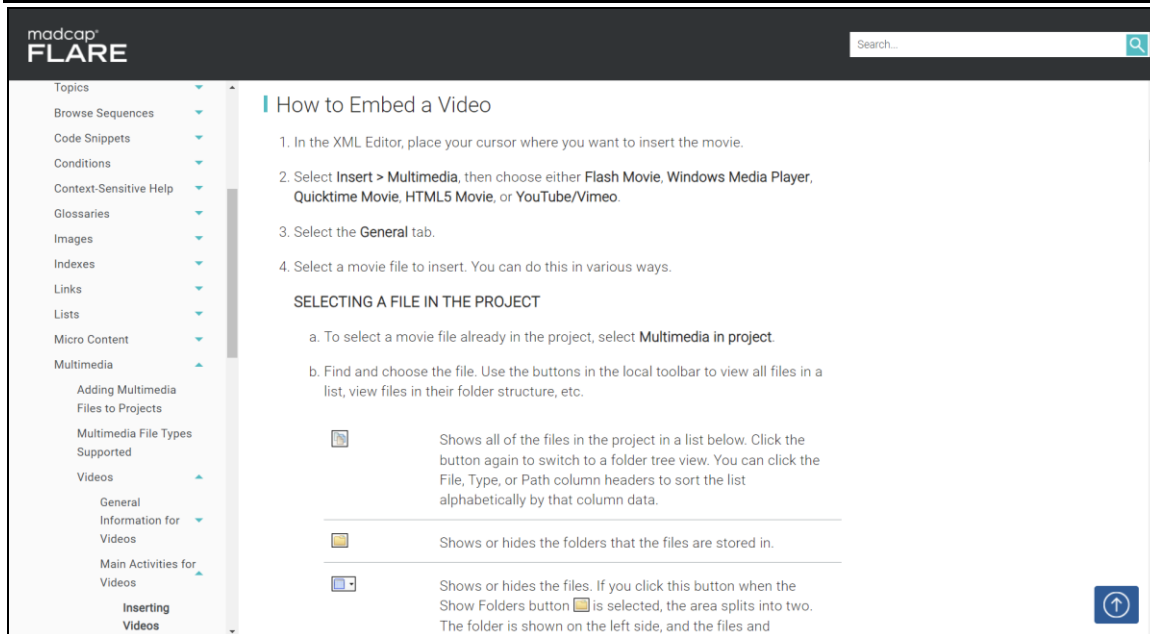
madcap
FLARE

Search...

Topics
Browse Sequences
Code Snippets
Conditions
Context-Sensitive Help
Glossaries
Images
Indexes
Links
Lists
Micro Content
Multimedia
Adding Multimedia Files to Projects
Multimedia File Types Supported
Videos
General Information for Videos
Main Activities for Videos
Inserting Videos

How to Embed a Video

1. In the XML Editor, place your cursor where you want to insert the movie.

2. Select Insert > Multimedia, then choose either Flash Movie, Windows Media Player, Quicktime Movie, HTML5 Movie, or YouTube/Vimeo.

3. Select the General tab.

4. Select a movie file to insert. You can do this in various ways.

SELECTING A FILE IN THE PROJECT

a. To select a movie file already in the project, select Multimedia in project.

b. Find and choose the file. Use the buttons in the local toolbar to view all files in a list, view files in their folder structure, etc.

| | |
|---|---|
| | Shows all of the files in the project in a list below. Click the button again to switch to a folder tree view. You can click the File, Type, or Path column headers to sort the list alphabetically by that column data. |
| | Shows or hides the folders that the files are stored in. |
| | Shows or hides the files. If you click this button when the Show Folders button is selected, the area splits into two. The folder is shown on the left side, and the files and |